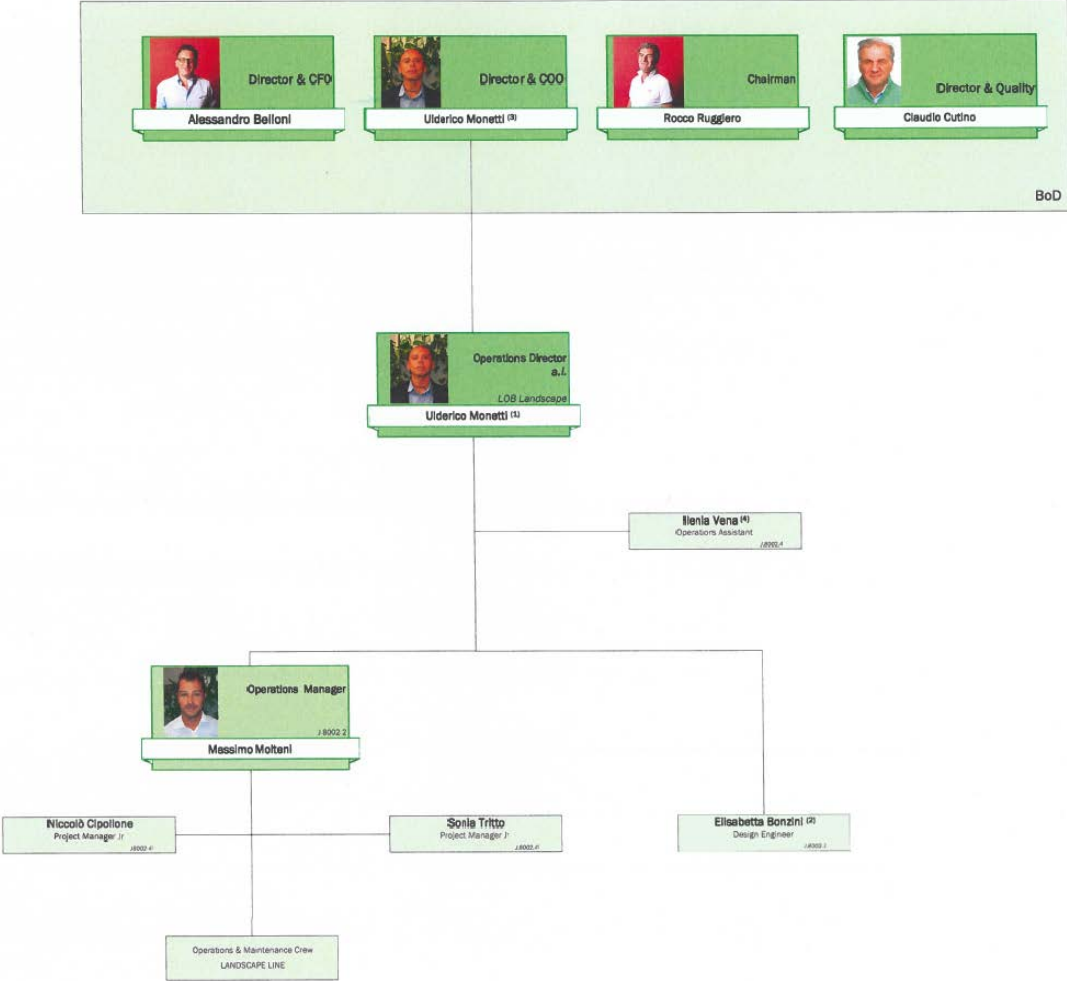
Director & CFO
Alessandro Belloni

Director & COO
Ulderico Monetti $^{(3)}$

Chairman
Rocco Ruggiero

Director & Quality
Claudio Cutino

BoD

Operations Director a.i.
LOB Landscape
Ulderico Monetti $^{(1)}$

Ilenia Vena $^{(4)}$
Operations Assistant
J.8002.4

Operations Manager
J.8002.2
Massimo Molteni

Niccolò Cipollone
Project Manager Jr
J.8002.4

Sonia Tritto
Project Manager Jr
J.8002.4

Elisabetta Bonzini $^{(2)}$
Design Engineer
J.8002.3

Operations & Maintenance Crew
LANDSCAPE LINE